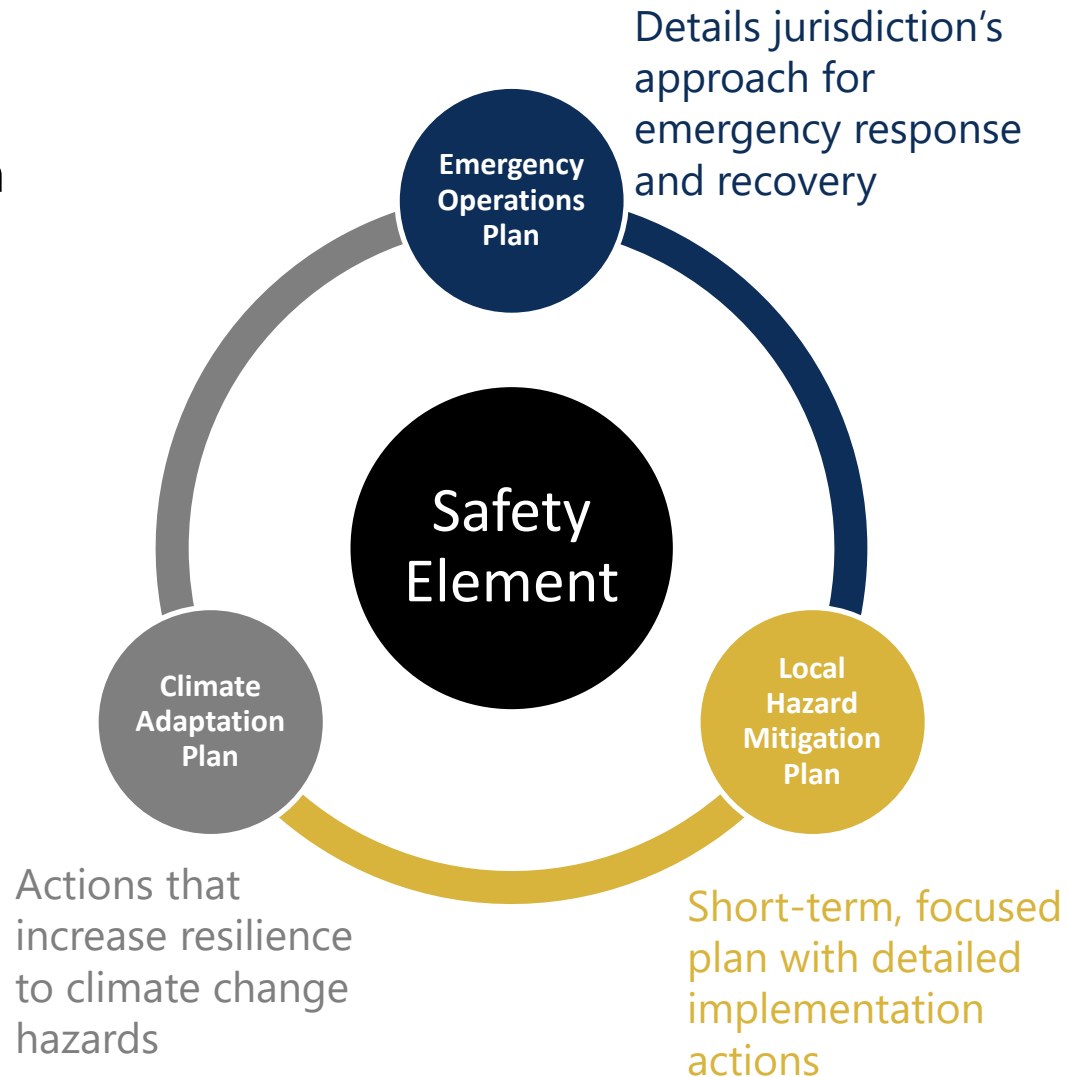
Details jurisdiction's approach for emergency response and recovery

Emergency Operations Plan

Safety Element

Climate Adaptation Plan

Local Hazard Mitigation Plan

Actions that increase resilience to climate change hazards

Short-term, focused plan with detailed implementation actions